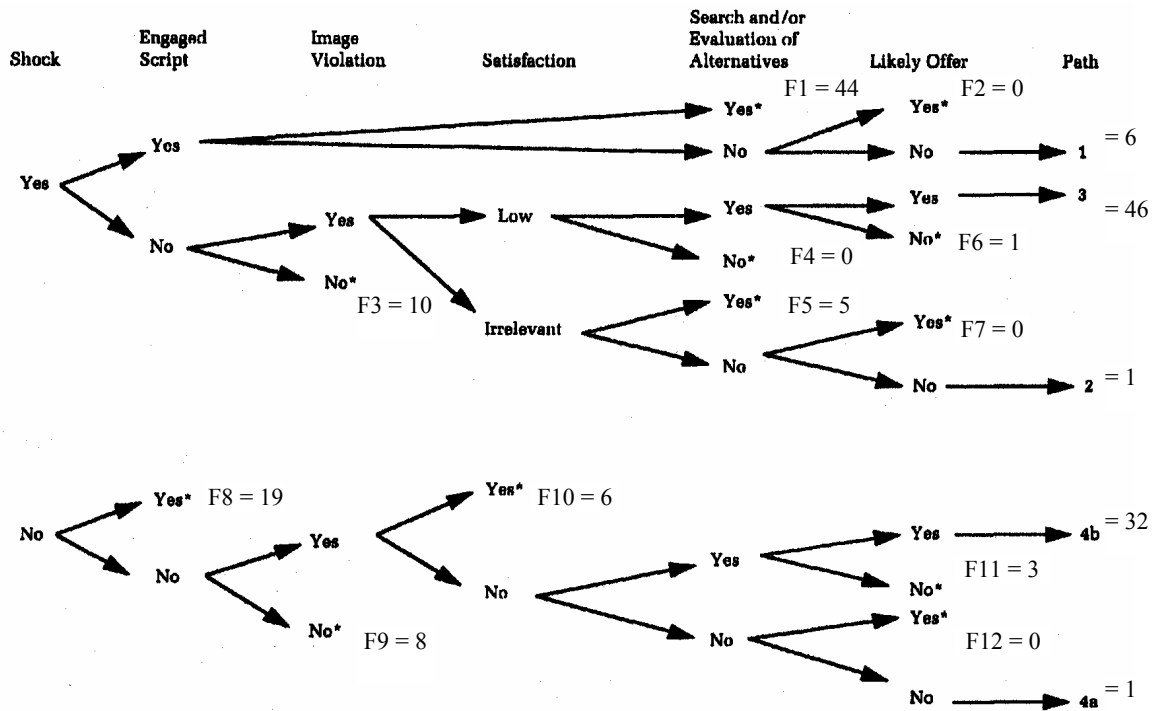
Shock

Engaged Script

Image Violation

Satisfaction

Search and/or Evaluation of Alternatives

Likely Offer

Path

Yes

Yes

Yes*

F1 = 44

Yes*

F2 = 0

No

No

1 = 6

No

Yes

Low

Yes

Yes

3 = 46

No*

F6 = 1

No*

F4 = 0

No*

F3 = 10

Irrelevant

Yes*

F5 = 5

Yes*

F7 = 0

No

No

2 = 1

No

Yes*

F8 = 19

Yes*

F10 = 6

No

Yes

Yes

Yes

4b = 32

No*

F11 = 3

No

No

Yes*

F12 = 0

No*

F9 = 8

No

4a = 1